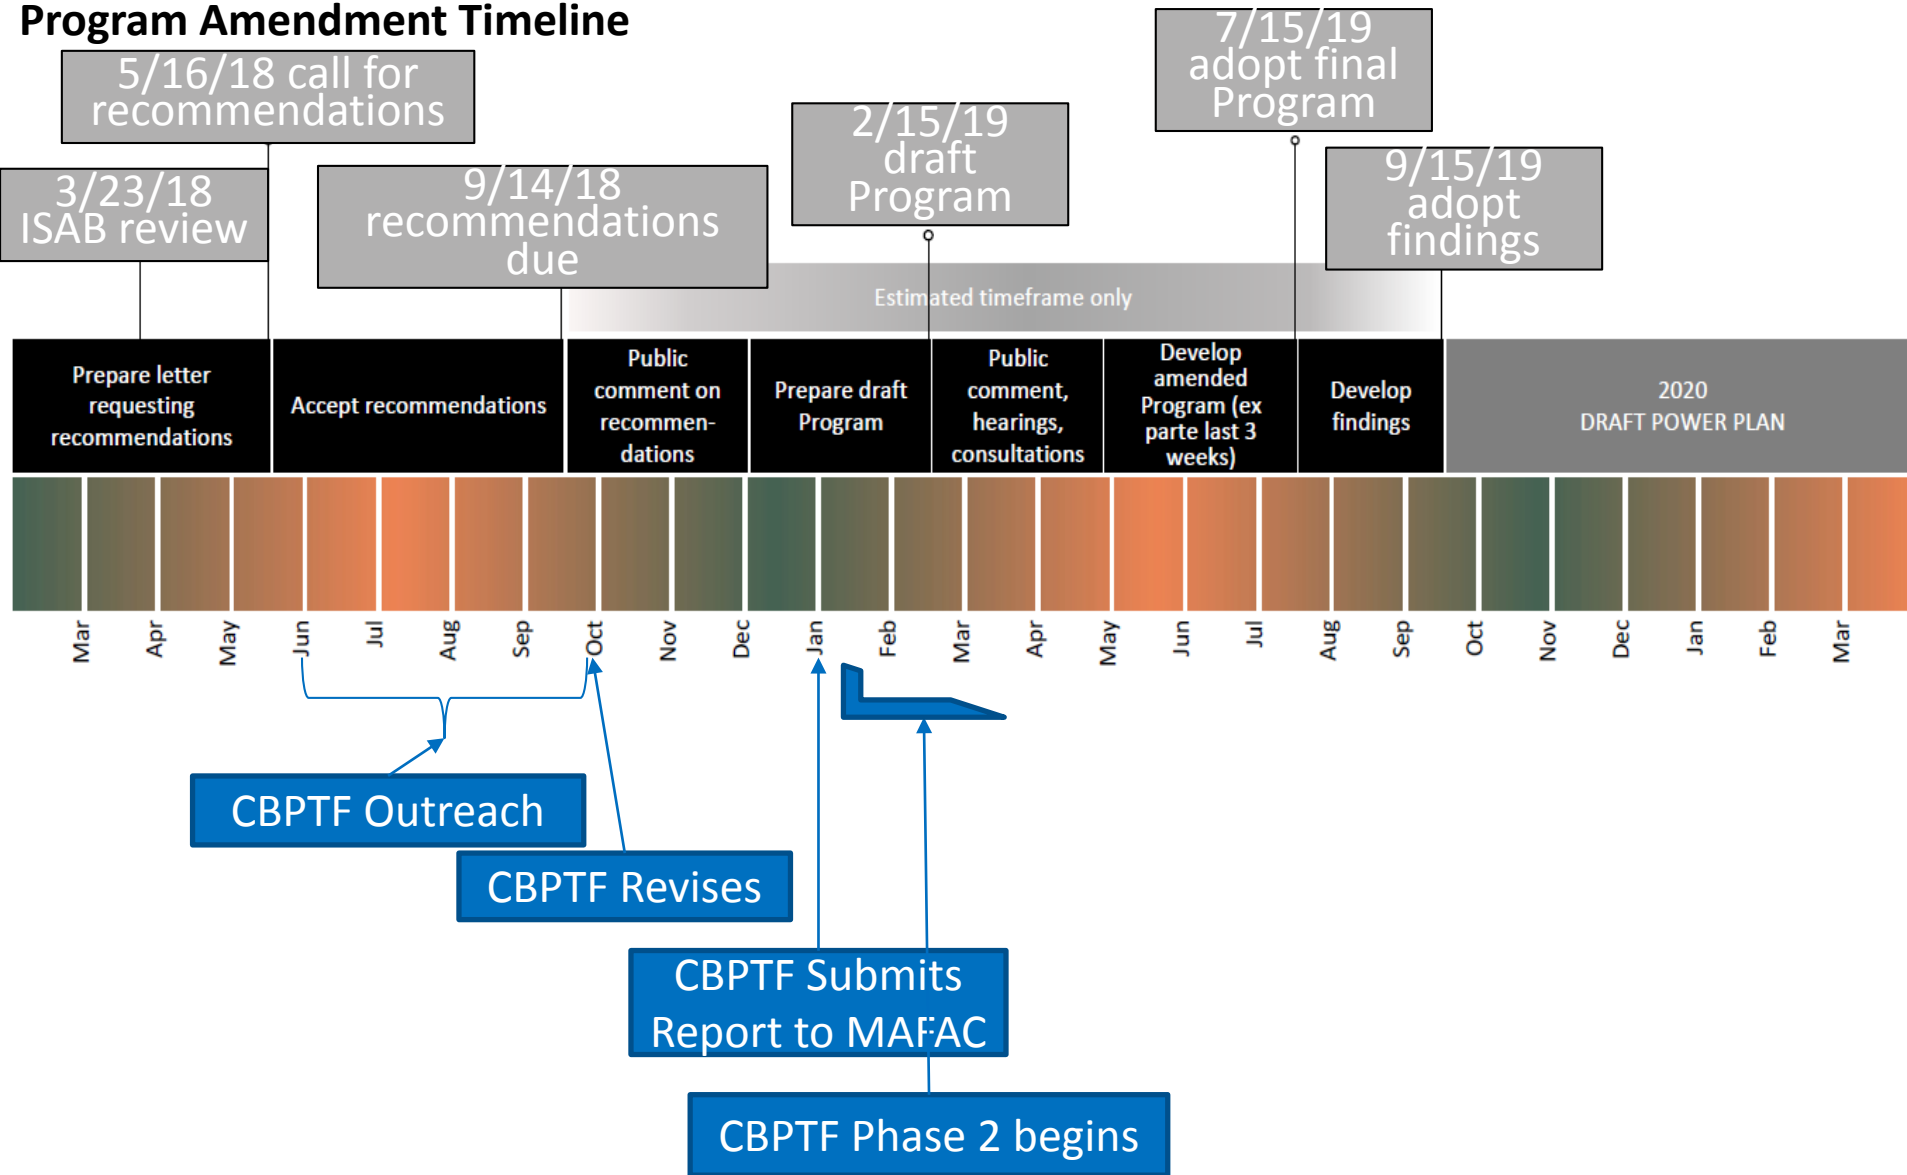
Program Amendment Timeline

5/16/18 call for recommendations

3/23/18 ISAB review

9/14/18 recommendations due

2/15/19 draft Program

7/15/19 adopt final Program

9/15/19 adopt findings

Estimated timeframe only

| Prepare letter requesting recommendations | Accept recommendations | Public comment on recommendations | Prepare draft Program | Public comment, hearings, consultations | Develop amended Program (ex parte last 3 weeks) | Develop findings | 2020 DRAFT POWER PLAN |
|---|---|---|---|---|---|---|---|

Mar Apr May Jun Jul Aug Sep Oct Nov Dec Jan Feb Mar Apr May Jun Jul Aug Sep Oct Nov Dec Jan Feb Mar

CBPTF Outreach

CBPTF Revises

CBPTF Submits Report to MAFAC

CBPTF Phase 2 begins